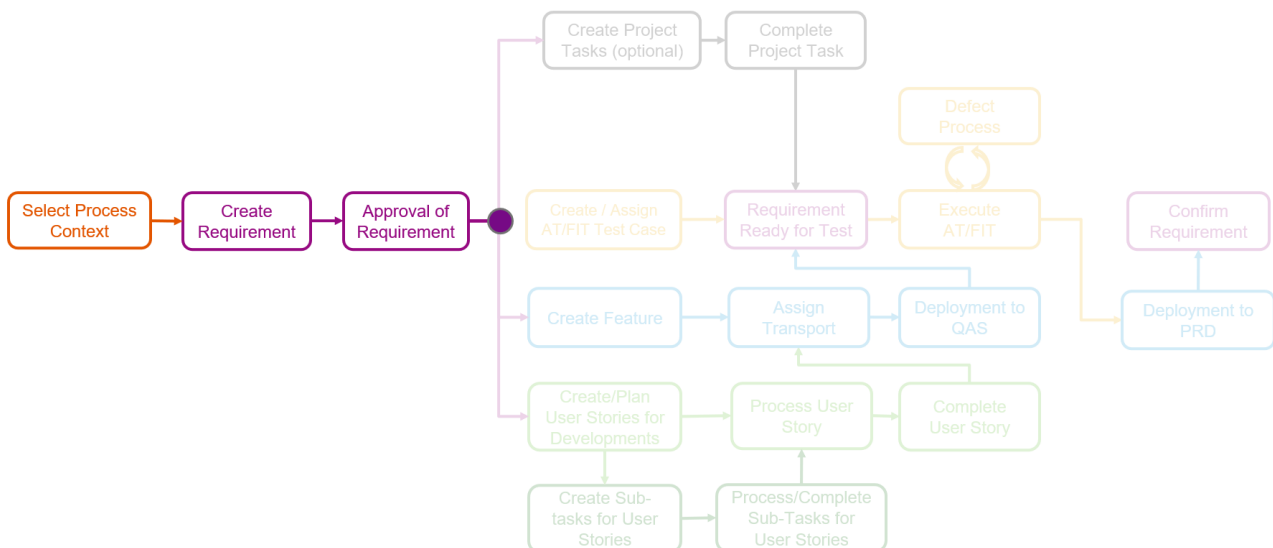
Select Process Context

Create Requirement

Approval of Requirement

Create Project Tasks (optional)

Complete Project Task

Defect Process

Create / Assign AT/FIT Test Case

Requirement Ready for Test

Execute AT/FIT

Confirm Requirement

Create Feature

Assign Transport

Deployment to QAS

Deployment to PRD

Create/Plan User Stories for Developments

Process User Story

Complete User Story

Create Sub-tasks for User Stories

Process/Complete Sub-Tasks for User Stories